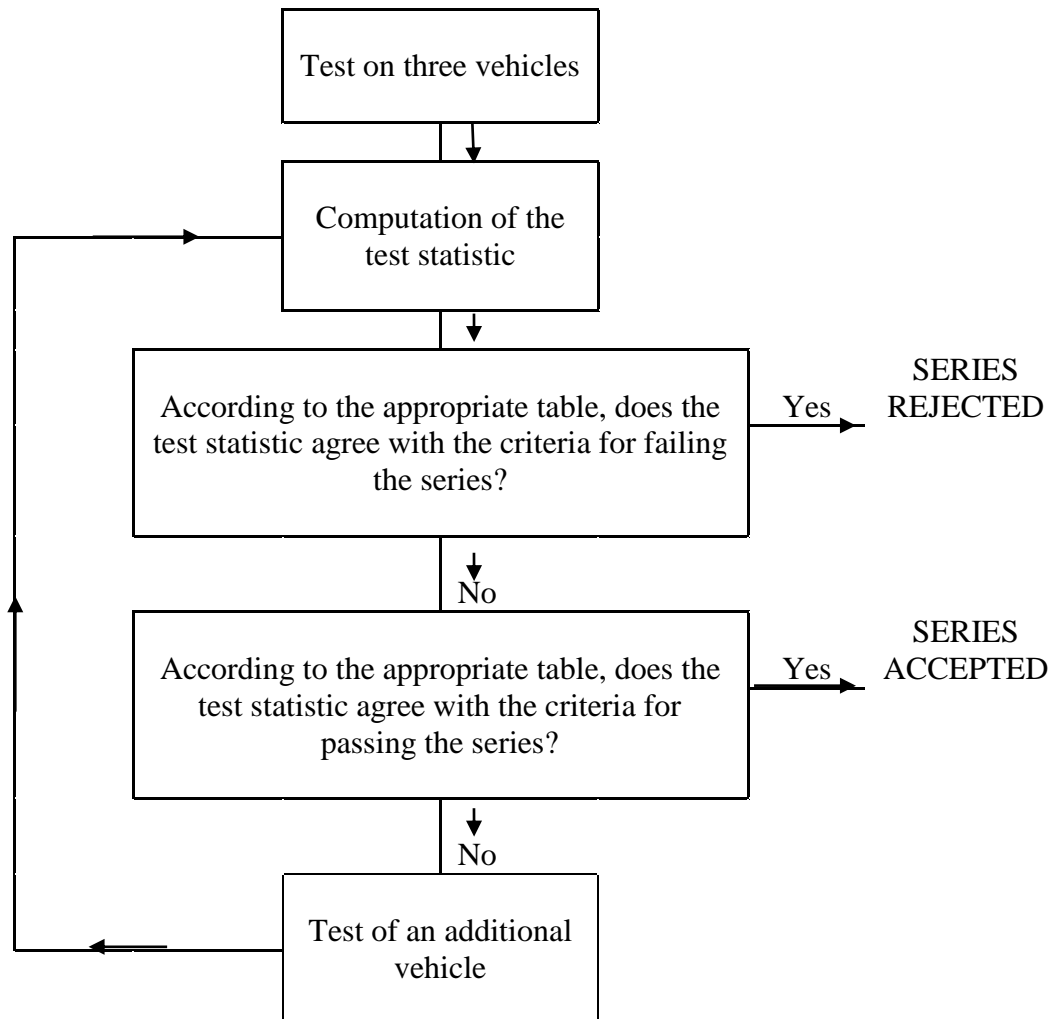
Test on three vehicles

Computation of the test statistic

According to the appropriate table, does the test statistic agree with the criteria for failing the series?

Yes

SERIES REJECTED

No

According to the appropriate table, does the test statistic agree with the criteria for passing the series?

Yes

SERIES ACCEPTED

No

Test of an additional vehicle